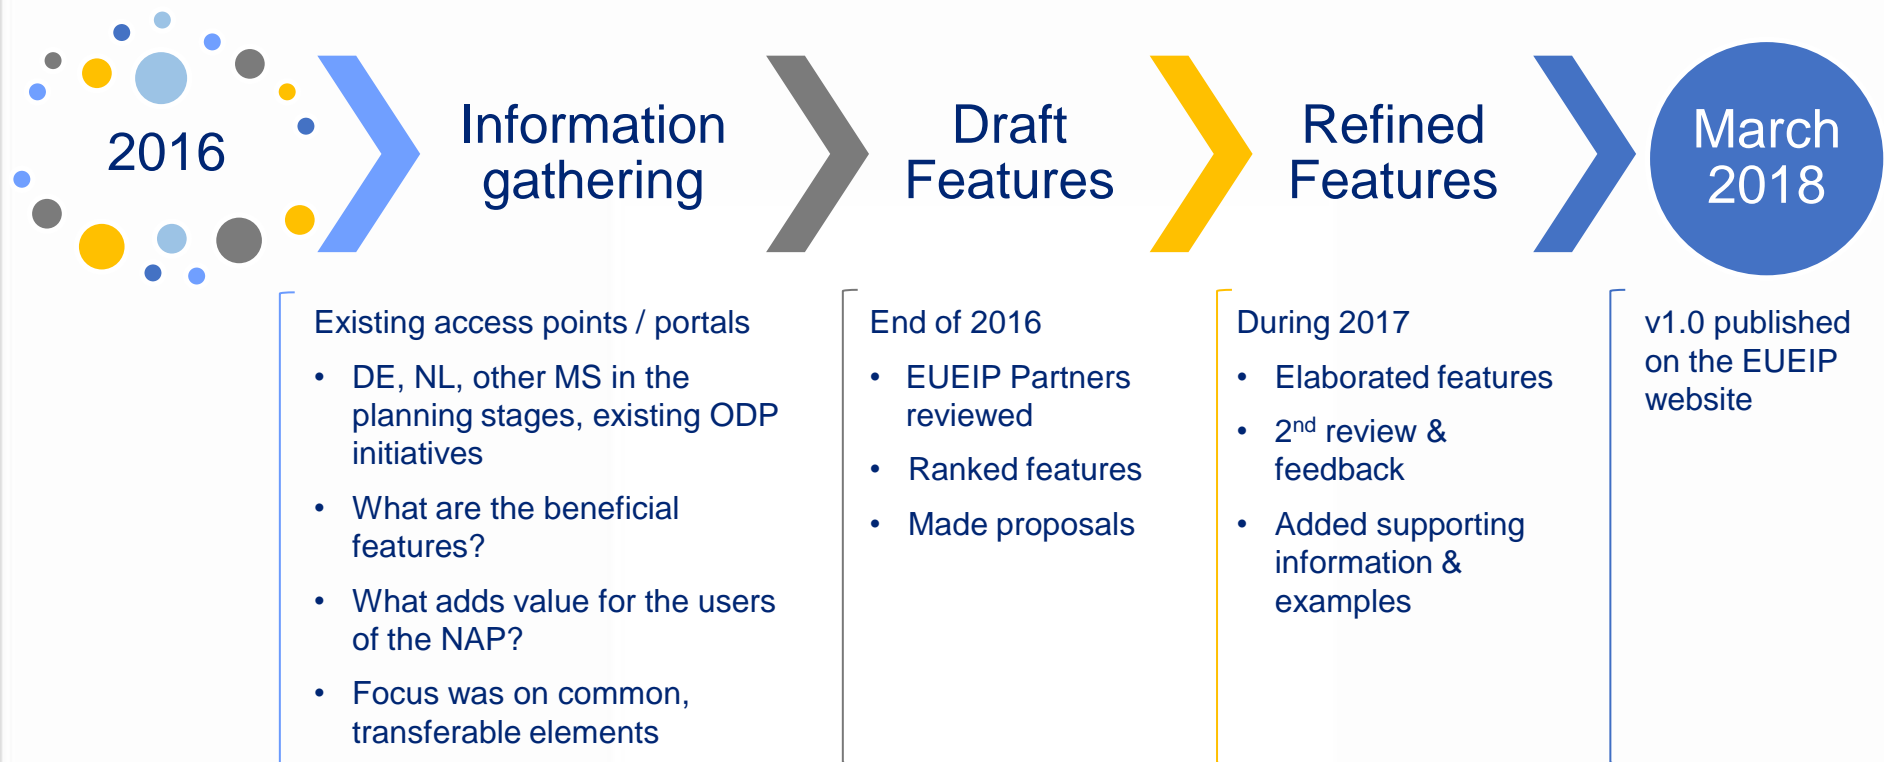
2016

Information gathering

Draft Features

Refined Features

March 2018

Existing access points / portals

- DE, NL, other MS in the planning stages, existing ODP initiatives
- What are the beneficial features?
- What adds value for the users of the NAP?
- Focus was on common, transferable elements

End of 2016

- EUEIP Partners reviewed
- Ranked features
- Made proposals

During 2017

- Elaborated features
- 2$^{nd}$ review & feedback
- Added supporting information & examples

v1.0 published on the EUEIP website